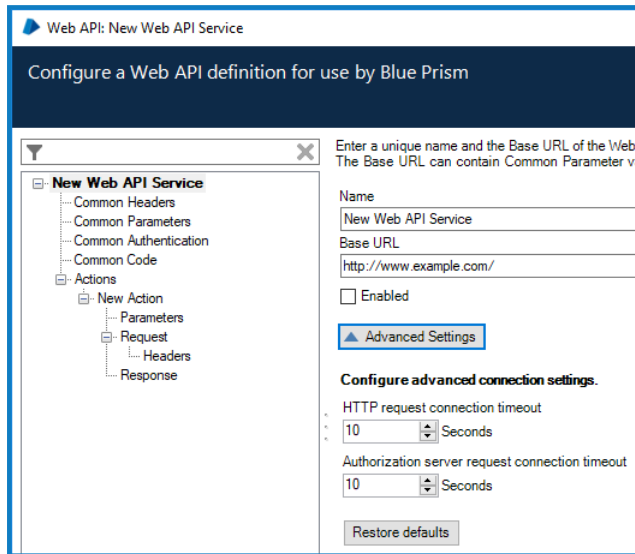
Web API: New Web API Service

Configure a Web API definition for use by Blue Prism

New Web API Service
Common Headers
Common Parameters
Common Authentication
Common Code
Actions
New Action
Parameters
Request
Headers
Response

Enter a unique name and the Base URL of the Web
The Base URL can contain Common Parameter v

Name
New Web API Service
Base URL
http://www.example.com/
Enabled

Advanced Settings

Configure advanced connection settings.
HTTP request connection timeout
10 Seconds
Authorization server request connection timeout
10 Seconds

Restore defaults